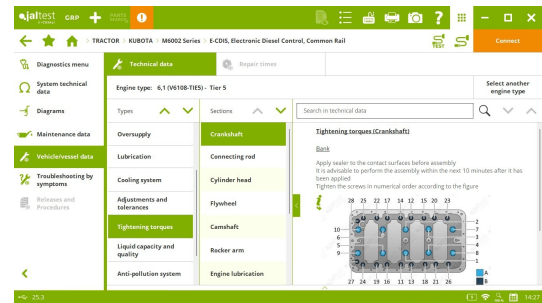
jaltest GRP PARTS ORDERING

TRACTOR > KUBOTA > M6002 Series > E-CDIS, Electronic Diesel Control, Common Rail

Connect

Diagnostics menu
System technical data
Diagrams
Maintenance data
Vehicle/vessel data
Troubleshooting by symptoms
Releases and Procedures

Technical data
Repair times

Engine type: 6,1 (V6108-TIE5) - Tier 5

Select another engine type

Types
Oversupply
Lubrication
Cooling system
Adjustments and tolerances
Tightening torques
Liquid capacity and quality
Anti-pollution system

Sections
Crankshaft
Connecting rod
Cylinder head
Flywheel
Camshaft
Rocker arm
Engine lubrication

Search in technical data

Tightening torques (Crankshaft)

Bank

Apply sealer to the contact surfaces before assembly
It is advisable to perform the assembly within the next 10 minutes after it has been applied
Tighten the screws in numerical order according to the figure

28 25 22 17 14 12 15 20 23
10 6 5 9
2 3 7 4 8 1
27 24 19 16 11 13 18 21 26
A
B

25.3
14:27